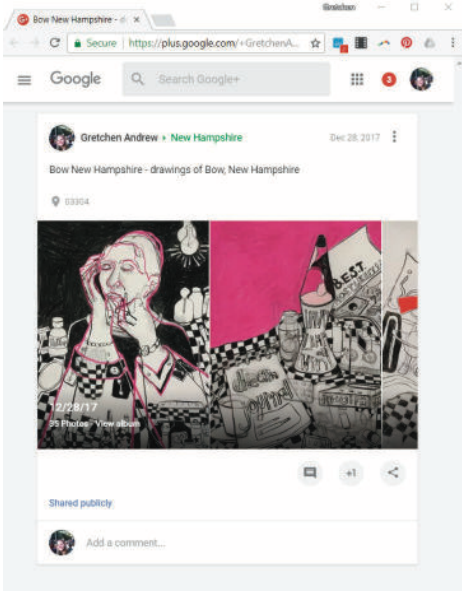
Bow New Hampshire - dr ×

Gretchen

Secure | https://plus.google.com/+GretchenA...

Google

Search Google+

3

Gretchen Andrew ▸ New Hampshire

Dec 28, 2017

Bow New Hampshire - drawings of Bow, New Hampshire

03304

BEST

12/28/17

35 Photos · View album

+1

Shared publicly

Add a comment...